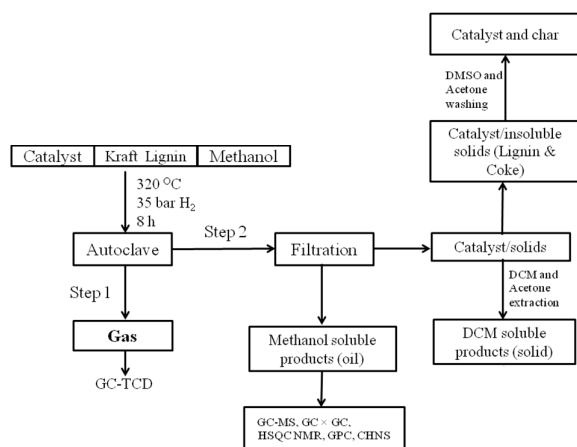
Catalyst and char

DMSO and Acetone washing

Catalyst/insoluble solids (Lignin & Coke)

Catalyst | Kraft Lignin | Methanol

320 °C
35 bar $H_2$
8 h

Autoclave

Step 2

Filtration

Catalyst/solids

DCM and Acetone extraction

Step 1

Gas

GC-TCD

Methanol soluble products (oil)

DCM soluble products (solid)

GC-MS, GC × GC, HSQC NMR, GPC, CHNS